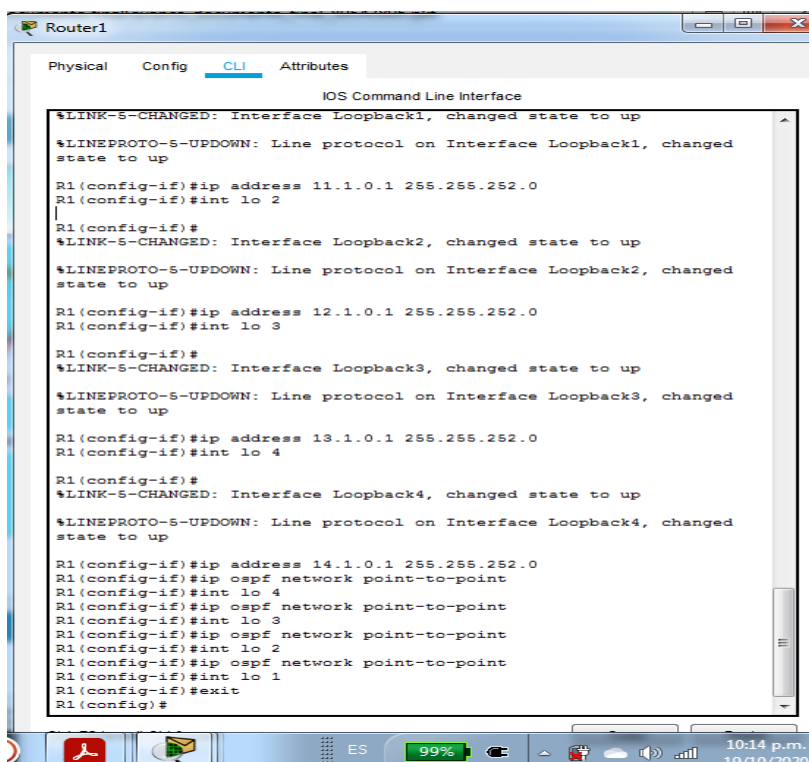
Router1

Physical Config CLI Attributes

IOS Command Line Interface

%LINK-5-CHANGED: Interface Loopback1, changed state to up

%LINEPROTO-5-UPDOWN: Line protocol on Interface Loopback1, changed state to up

R1(config-if)#ip address 11.1.0.1 255.255.252.0
R1(config-if)#int lo 2

R1(config-if)#
%LINK-5-CHANGED: Interface Loopback2, changed state to up

%LINEPROTO-5-UPDOWN: Line protocol on Interface Loopback2, changed state to up

R1(config-if)#ip address 12.1.0.1 255.255.252.0
R1(config-if)#int lo 3

R1(config-if)#
%LINK-5-CHANGED: Interface Loopback3, changed state to up

%LINEPROTO-5-UPDOWN: Line protocol on Interface Loopback3, changed state to up

R1(config-if)#ip address 13.1.0.1 255.255.252.0
R1(config-if)#int lo 4

R1(config-if)#
%LINK-5-CHANGED: Interface Loopback4, changed state to up

%LINEPROTO-5-UPDOWN: Line protocol on Interface Loopback4, changed state to up

R1(config-if)#ip address 14.1.0.1 255.255.252.0
R1(config-if)#ip ospf network point-to-point
R1(config-if)#int lo 4
R1(config-if)#ip ospf network point-to-point
R1(config-if)#int lo 3
R1(config-if)#ip ospf network point-to-point
R1(config-if)#int lo 2
R1(config-if)#ip ospf network point-to-point
R1(config-if)#int lo 1
R1(config-if)#exit
R1(config)#

ES 99% 10:14 p.m. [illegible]